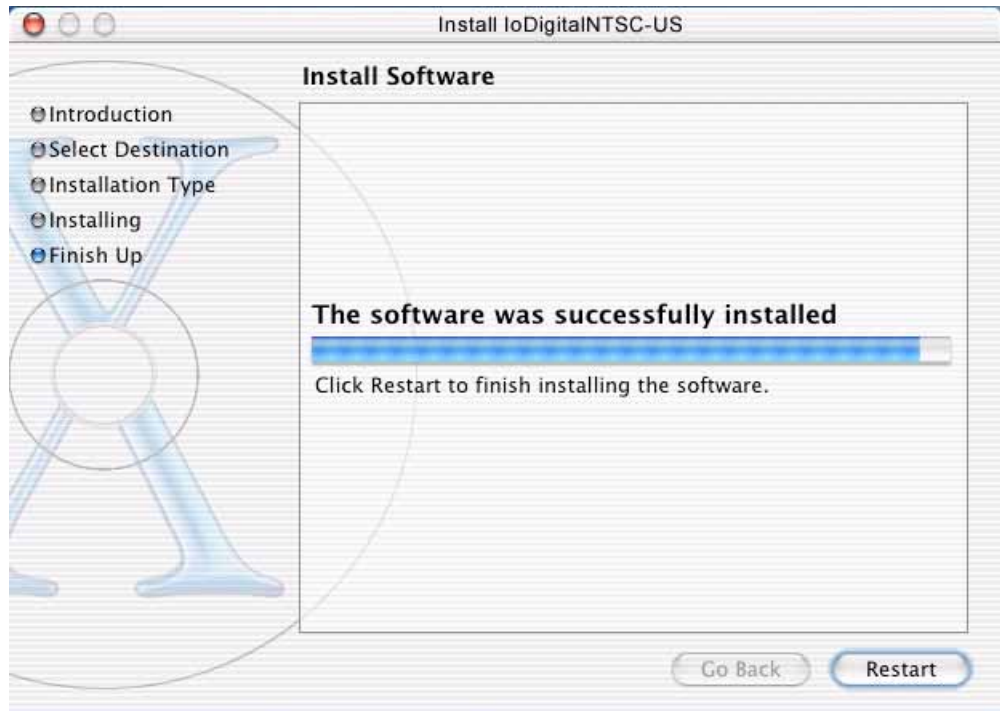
Install IoDigitalNTSC-US

Install Software

Introduction
Select Destination
Installation Type
Installing
Finish Up

The software was successfully installed

Click Restart to finish installing the software.

Go Back

Restart